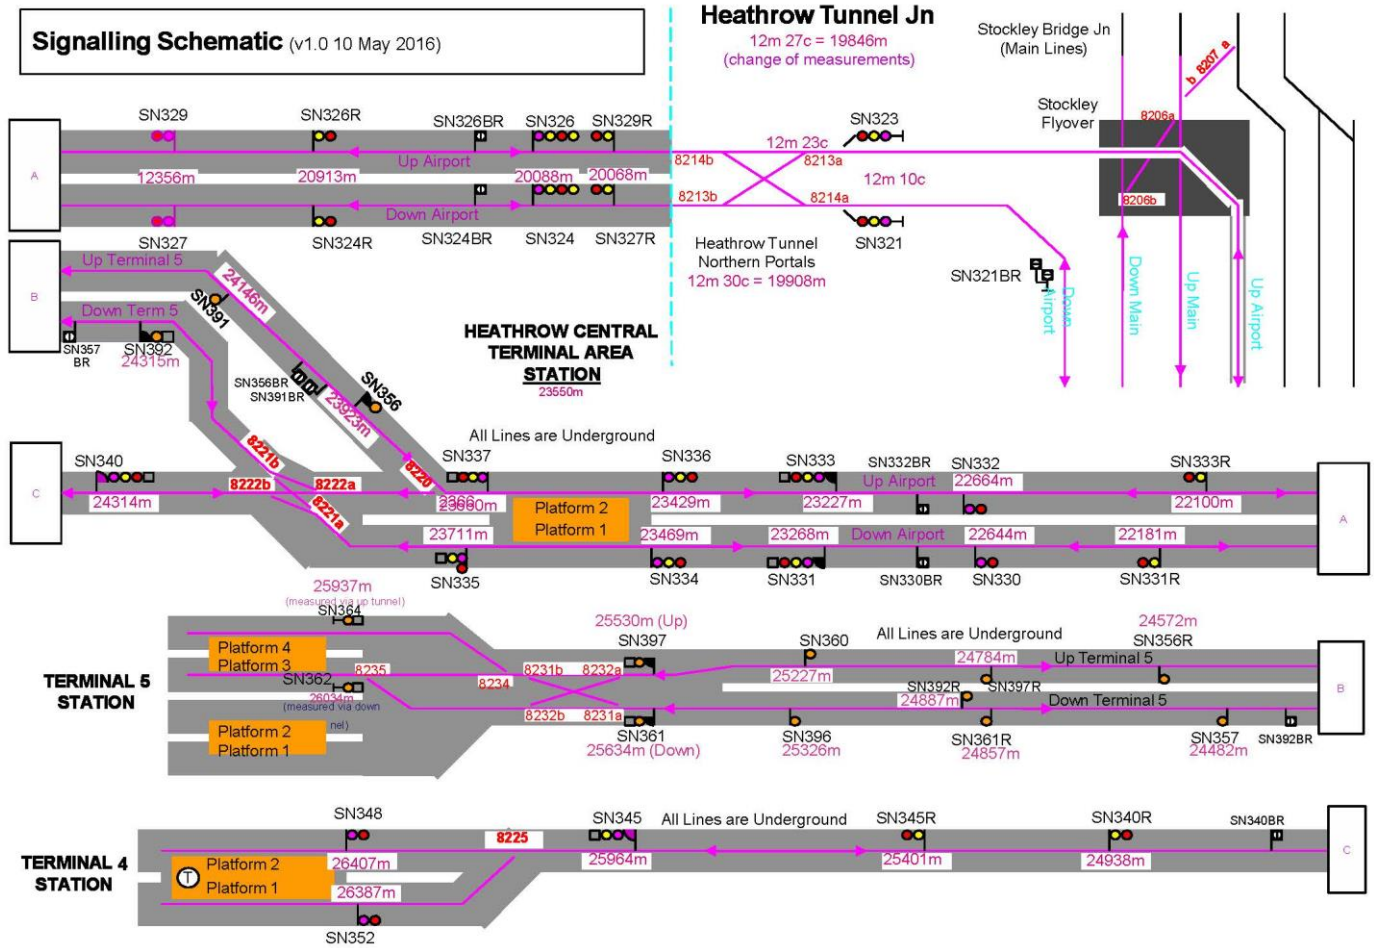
Signalling Schematic (v1.0 10 May 2016)

Heathrow Tunnel Jn
12m 27c = 19846m
(change of measurements)

Stockley Bridge Jn
(Main Lines)

Stockley Flyover

8207 a
b
8206a
8206b

A
SN329
SN326R
SN326BR
SN326
SN329R
Up Airport
12356m
20913m
20088m
20068m
Down Airport
SN324R
SN324BR
SN324
SN327R

SN323
12m 23c
8214b
8213a
12m 10c
8213b
8214a
SN321
Heathrow Tunnel Northern Portals
12m 30c = 19908m
SN321BR
Down Airport
Down Main
Up Main
Up Airport

B
SN327
Up Terminal 5
24146m
SN391
Down Term 5
SN357 BR
SN392
24315m
SN356BR
SN391BR
23923m
SN356

HEATHROW CENTRAL TERMINAL AREA STATION
23550m

All Lines are Underground

C
SN340
24314m
8221b
8222b
8222a
8221a
8220
SN337
23660m
Platform 2
Platform 1
SN336
23429m
SN333
23227m
SN332BR
Up Airport
SN332
22664m
SN333R
22100m
A
23711m
23469m
23268m
Down Airport
22644m
22181m
SN335
SN334
SN331
SN330BR
SN330
SN331R

25937m
(measured via up tunnel)
SN364
Platform 4
Platform 3
TERMINAL 5 STATION
SN362
8235
26034m
(measured via down tunnel)
8234
Platform 2
Platform 1
25530m (Up)
SN397
8231b
8232a
8232b
8231a
SN361
25634m (Down)
SN360
25227m
All Lines are Underground
24572m
SN356R
24784m
Up Terminal 5
SN392R
SN397R
24887m
Down Terminal 5
B
SN396
25326m
SN361R
24857m
SN357
24482m
SN392BR

TERMINAL 4 STATION
SN348
Platform 2
Platform 1
26407m
26387m
SN352
8225
SN345
25964m
All Lines are Underground
SN345R
25401m
SN340R
24938m
SN340BR
C